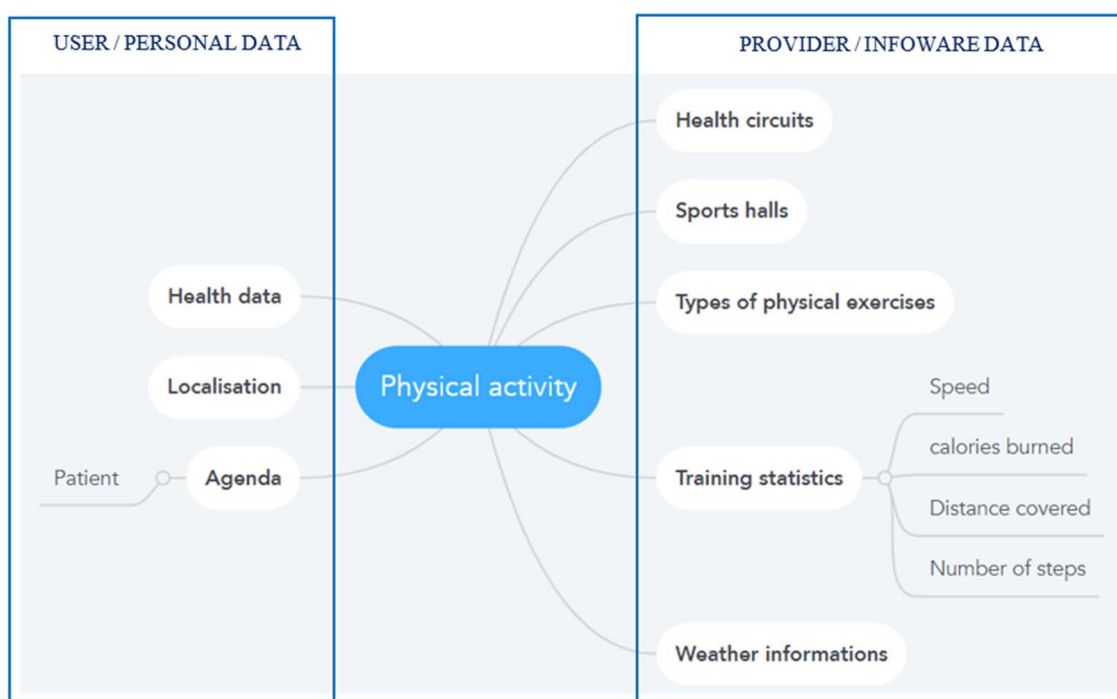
USER / PERSONAL DATA

Health data

Localisation

Agenda

Patient

Physical activity

PROVIDER / INFOWARE DATA

Health circuits

Sports halls

Types of physical exercises

Training statistics

Speed

calories burned

Distance covered

Number of steps

Weather informations